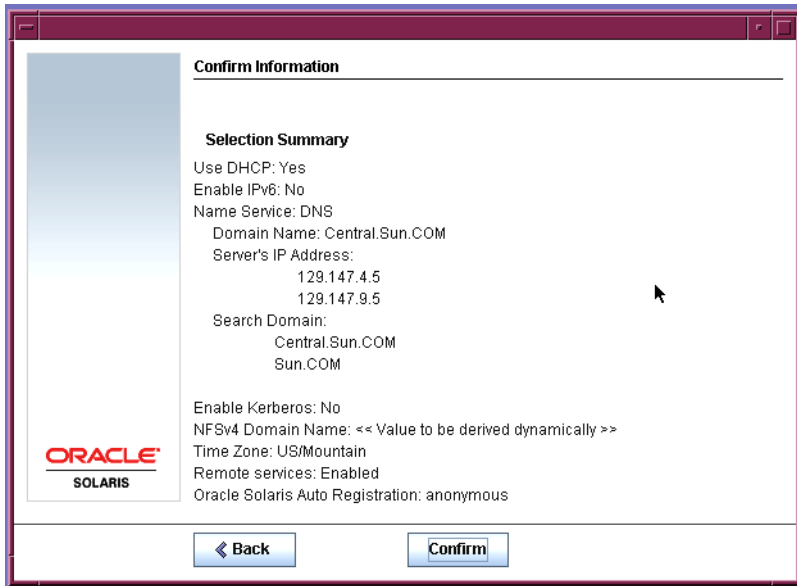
Confirm Information

Selection Summary

Use DHCP: Yes
Enable IPv6: No
Name Service: DNS
Domain Name: Central.Sun.COM
Server's IP Address:
129.147.4.5
129.147.9.5
Search Domain:
Central.Sun.COM
Sun.COM

Enable Kerberos: No
NFSv4 Domain Name: << Value to be derived dynamically >>
Time Zone: US/Mountain
Remote services: Enabled
Oracle Solaris Auto Registration: anonymous

ORACLE
SOLARIS

Back

Confirm